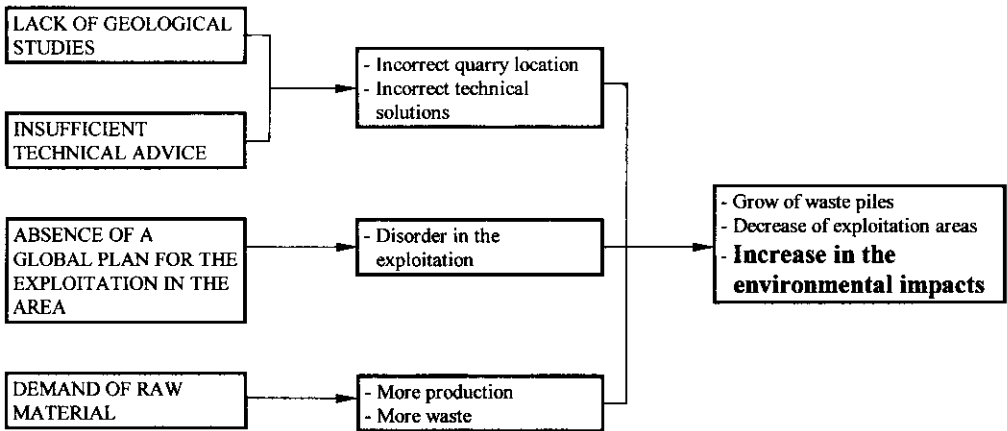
LACK OF GEOLOGICAL STUDIES

INSUFFICIENT TECHNICAL ADVICE

- Incorrect quarry location
- Incorrect technical solutions

ABSENCE OF A GLOBAL PLAN FOR THE EXPLOITATION IN THE AREA

- Disorder in the exploitation

DEMAND OF RAW MATERIAL

- More production
- More waste

- Grow of waste piles
- Decrease of exploitation areas
- Increase in the environmental impacts